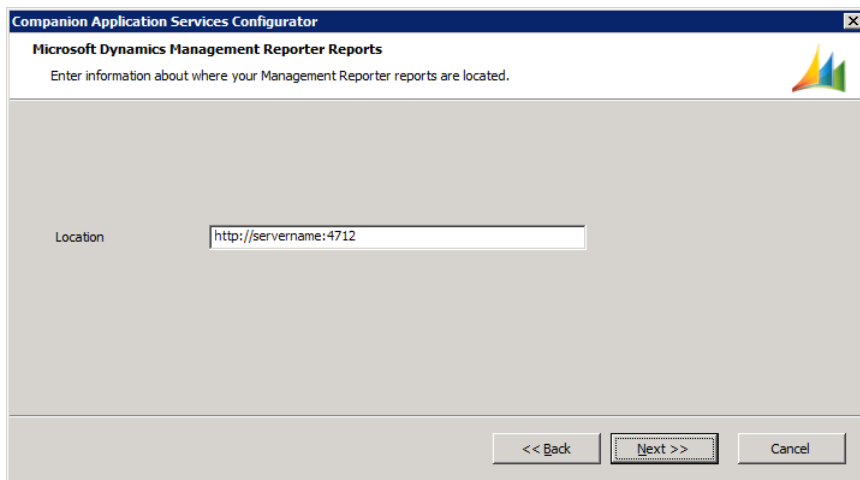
Companion Application Services Configurator

Microsoft Dynamics Management Reporter Reports

Enter information about where your Management Reporter reports are located.

Location

http://servername:4712

<< Back

Next >>

Cancel